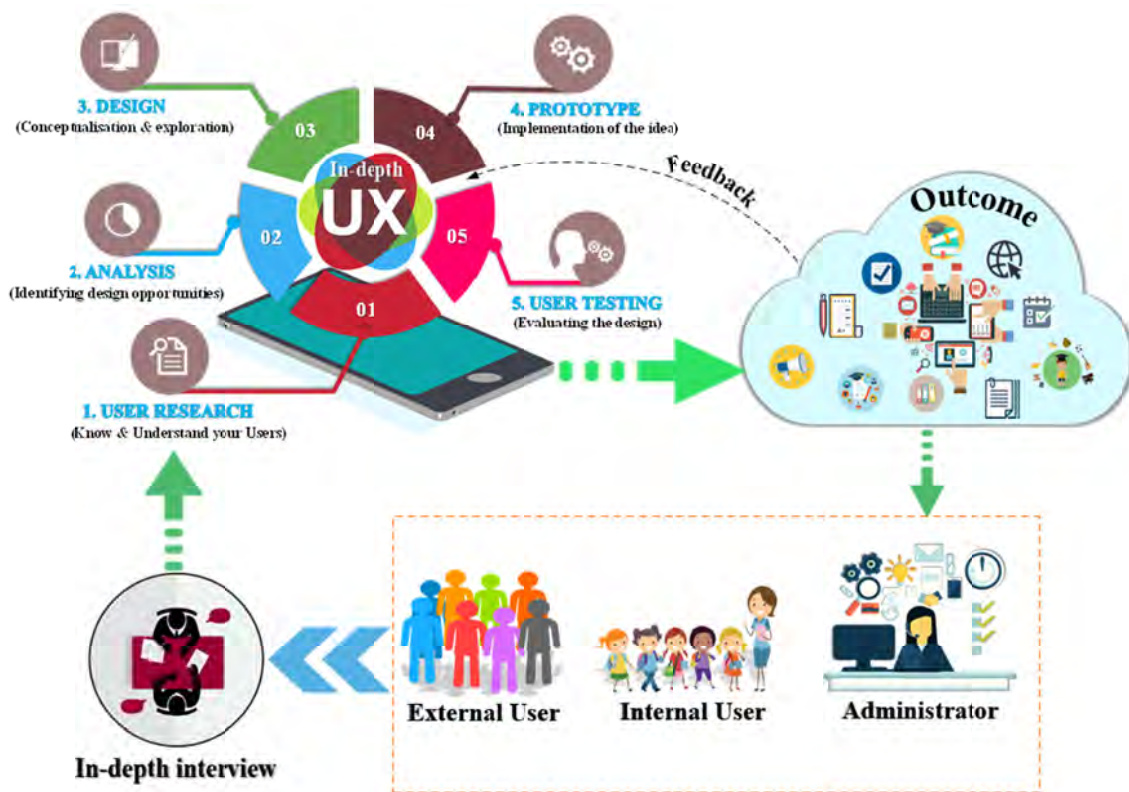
3. DESIGN
(Conceptualisation & exploration)

4. PROTOTYPE
(Implementation of the idea)

03

04

In-depth
UX

02

05

01

Feedback

Outcome

2. ANALYSIS
(Identifying design opportunities)

5. USER TESTING
(Evaluating the design)

1. USER RESEARCH
(Know & Understand your Users)

External User

Internal User

Administrator

In-depth interview